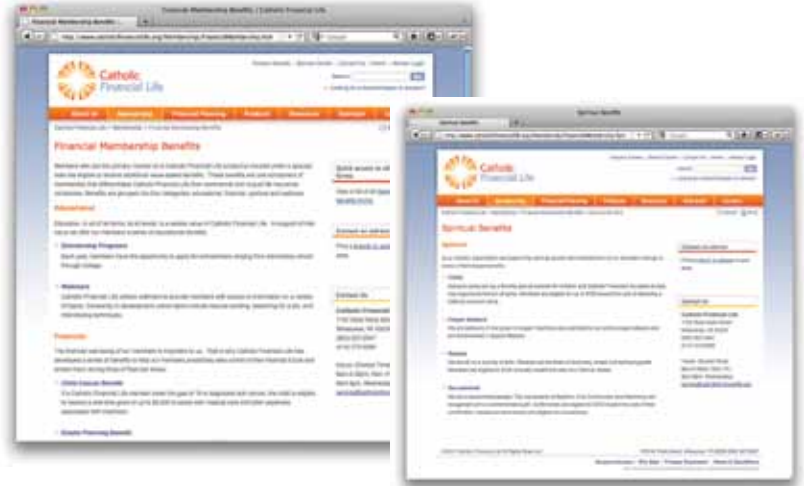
Financial Membership Benefits | Catholic Financial Life

Catholic Financial Life

About Us | Membership | Financial Planning | Products | Resources | Seminars

Financial Membership Benefits

Educational

Scholarship Programs

Webinars

Financial

Child Cancer Benefit

Orphan Planning Benefit

Quick access to all forms

Contact an advisor

Contact Us

Catholic Financial Life

Spiritual Benefits

Catholic Financial Life

About Us | Membership | Financial Planning | Products | Resources | Seminars | Careers

Spiritual Benefits

Spiritual

Contact an advisor

Contact Us

Catholic Financial Life